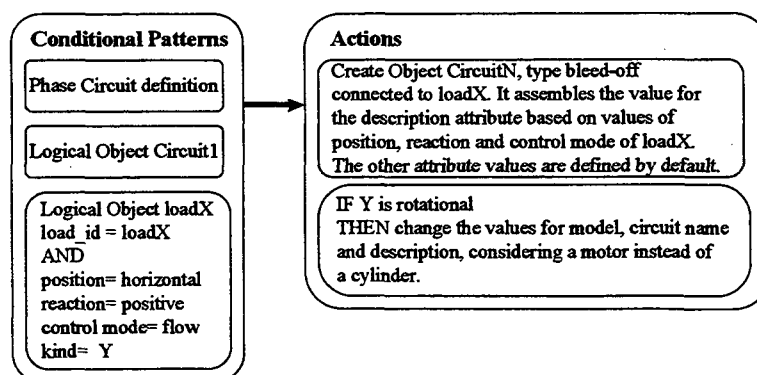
Conditional Patterns

Phase Circuit definition

Logical Object Circuit1

Logical Object loadX
load_id = loadX
AND
position= horizontal
reaction= positive
control mode= flow
kind= Y

Actions

Create Object CircuitN, type bleed-off connected to loadX. It assembles the value for the description attribute based on values of position, reaction and control mode of loadX. The other attribute values are defined by default.

IF Y is rotational
THEN change the values for model, circuit name and description, considering a motor instead of a cylinder.